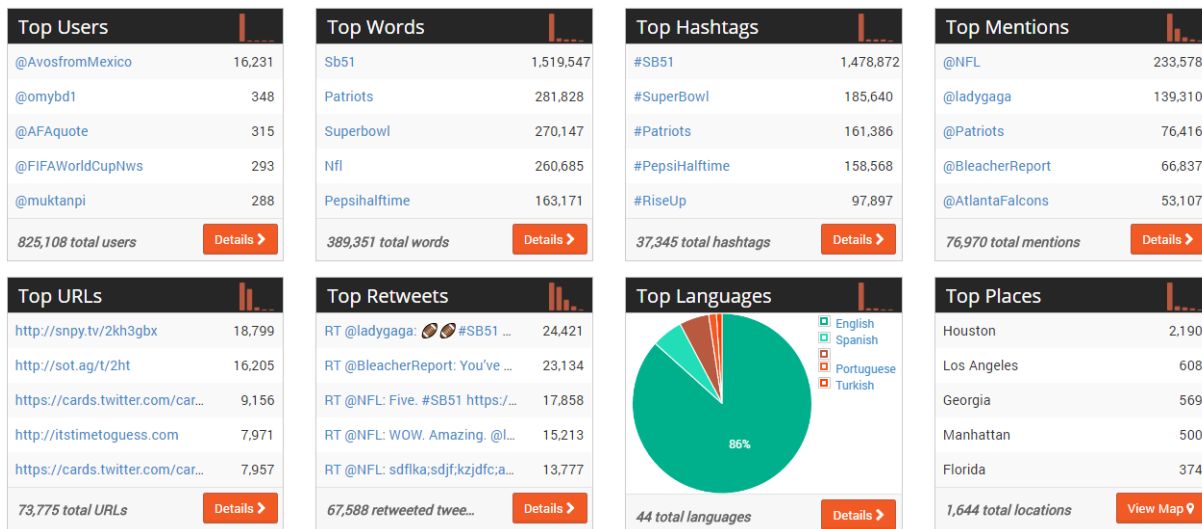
Top Users

| | |
|---|---|
| @AvosfromMexico | 16,231 |
| @omybd1 | 348 |
| @AFAquote | 315 |
| @FIFAWorldCupNws | 293 |
| @muktanpi | 288 |

825,108 total users
Details

Top Words

| | |
|---|---|
| Sb51 | 1,519,547 |
| Patriots | 281,828 |
| Superbowl | 270,147 |
| Nfl | 260,685 |
| Pepsihalftime | 163,171 |

389,351 total words
Details

Top Hashtags

| | |
|---|---|
| #SB51 | 1,478,872 |
| #SuperBowl | 185,640 |
| #Patriots | 161,386 |
| #PepsiHalftime | 158,568 |
| #RiseUp | 97,897 |

37,345 total hashtags
Details

Top Mentions

| | |
|---|---|
| @NFL | 233,578 |
| @ladygaga | 139,310 |
| @Patriots | 76,416 |
| @BleacherReport | 66,837 |
| @AtlantaFalcons | 53,107 |

76,970 total mentions
Details

Top URLs

| | |
|---|---|
| http://snpy.tv/2kh3gbx | 18,799 |
| http://sot.ag/t/2ht | 16,205 |
| https://cards.twitter.com/car... | 9,156 |
| http://itstimetoguess.com | 7,971 |
| https://cards.twitter.com/car... | 7,957 |

73,775 total URLs
Details

Top Retweets

| | |
|---|---|
| RT @ladygaga: 🏈🏈 #SB51 ... | 24,421 |
| RT @BleacherReport: You've ... | 23,134 |
| RT @NFL: Five. #SB51 https:/... | 17,858 |
| RT @NFL: WOW. Amazing. @l... | 15,213 |
| RT @NFL: sdflka;sdjf;kzjdfc;a... | 13,777 |

67,588 retweeted twee...
Details

Top Languages

English
Spanish
Portuguese
Turkish
86%

44 total languages
Details

Top Places

| | |
|---|---|
| Houston | 2,190 |
| Los Angeles | 608 |
| Georgia | 569 |
| Manhattan | 500 |
| Florida | 374 |

1,644 total locations
View Map